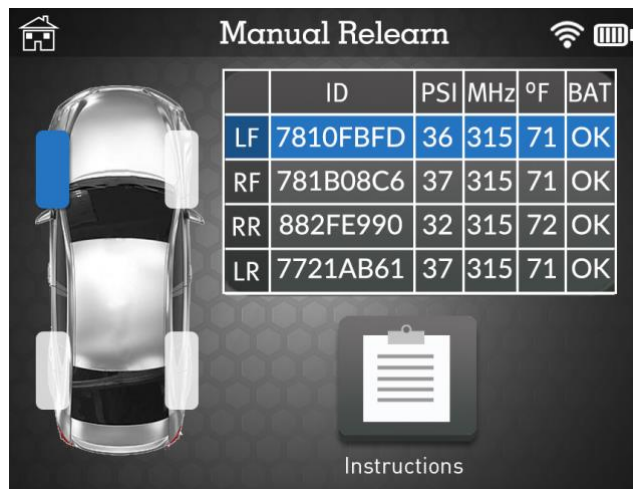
Manual Relearn

|  | ID | PSI | MHz | ºF | BAT |
|---|---|---|---|---|---|
| LF | 7810FBFD | 36 | 315 | 71 | OK |
| RF | 781B08C6 | 37 | 315 | 71 | OK |
| RR | 882FE990 | 32 | 315 | 72 | OK |
| LR | 7721AB61 | 37 | 315 | 71 | OK |

Instructions